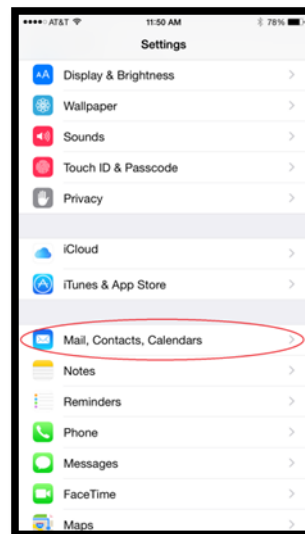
●●●●○ AT&T
11:50 AM
78%

Settings

AA Display & Brightness

Wallpaper

Sounds

Touch ID & Passcode

Privacy

iCloud

iTunes & App Store

Mail, Contacts, Calendars

Notes

Reminders

Phone

Messages

FaceTime

Maps